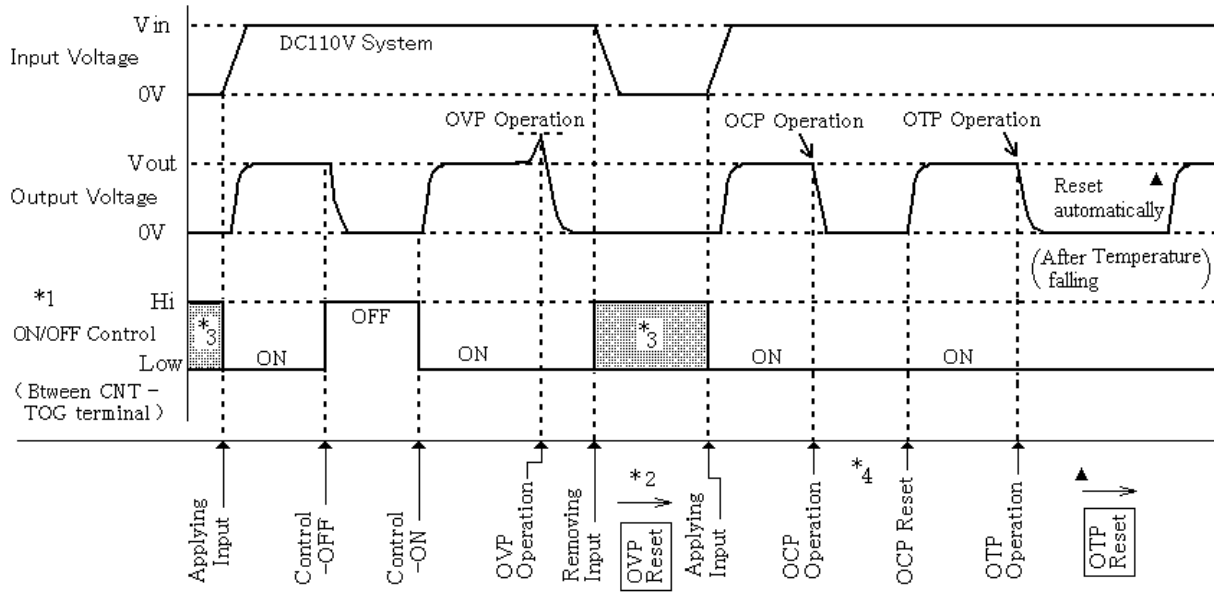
Vin
Input Voltage
0V
DC110V System
OVP Operation
OCP Operation
OTP Operation
Vout
Output Voltage
0V
Reset automatically ▲
(After Temperature falling)
*1
Hi
ON/OFF Control
Low
(Btween CNT − TOG terminal)
*3
ON
OFF
ON
*3
ON
ON
Applying Input
Control −OFF
Control −ON
OVP Operation
Removing Input
*2
OVP Reset
Applying Input
OCP Operation
*4
OCP Reset
OTP Operation
▲
OTP Reset